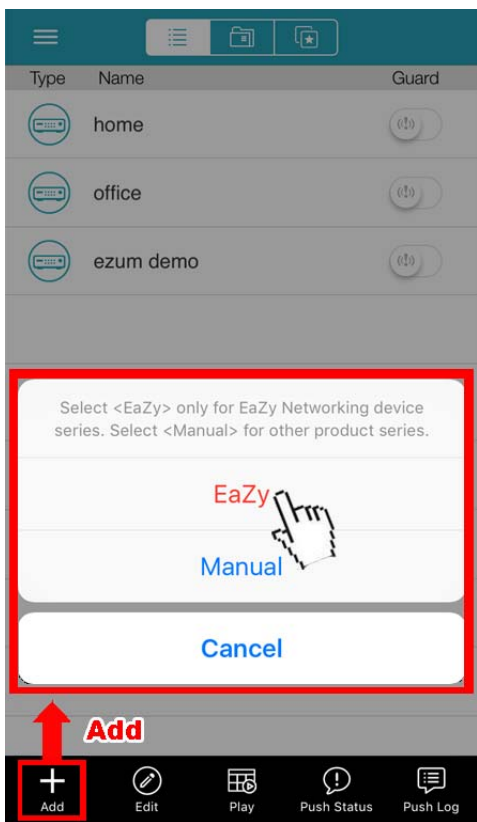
Type Name Guard

home

office

ezum demo

Select <EaZy> only for EaZy Networking device series. Select <Manual> for other product series.

EaZy

Manual

Cancel

Add

Add Edit Play Push Status Push Log